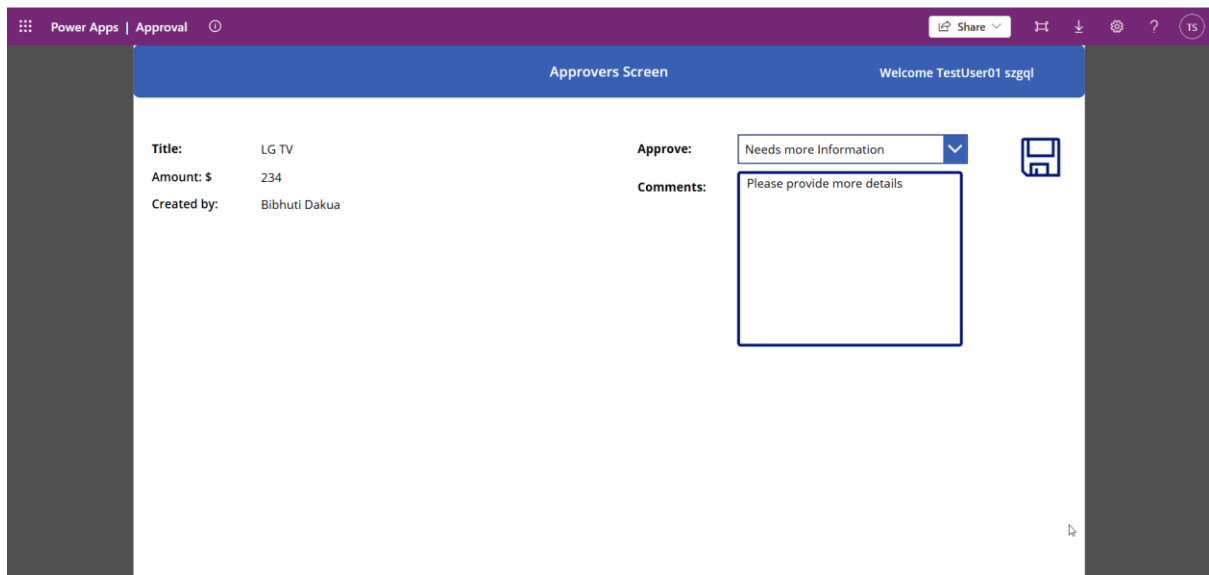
Power Apps | Approval

Share

TS

Approvers Screen

Welcome TestUser01 szgql

Title: LG TV

Amount: $ 234

Created by: Bibhuti Dakua

Approve: Needs more Information

Comments: Please provide more details